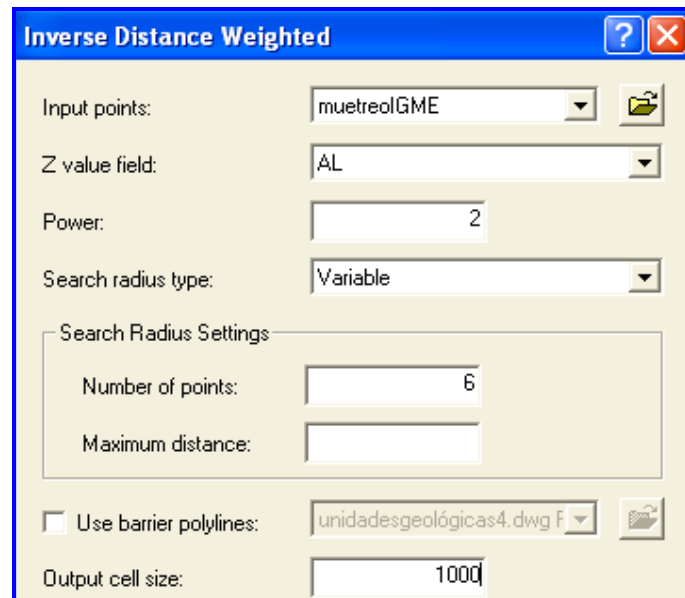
Inverse Distance Weighted

Input points: muetreoIGME

Z value field: AL

Power: 2

Search radius type: Variable

Search Radius Settings

Number of points: 6

Maximum distance:

Use barrier polylines: unidadesgeológicas4.dwg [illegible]

Output cell size: 1000